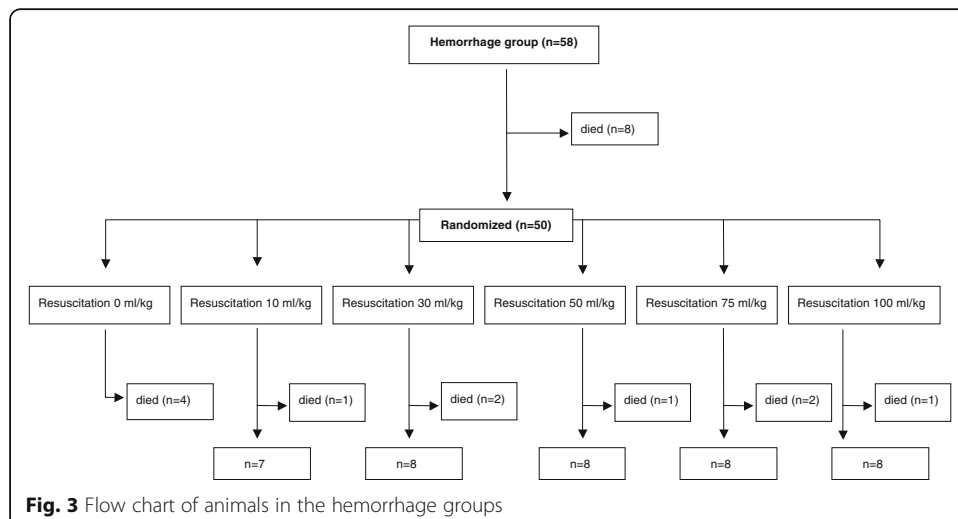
Hemorrhage group (n=58)

died (n=8)

Randomized (n=50)

Resuscitation 0 ml/kg

Resuscitation 10 ml/kg

Resuscitation 30 ml/kg

Resuscitation 50 ml/kg

Resuscitation 75 ml/kg

Resuscitation 100 ml/kg

died (n=4)

died (n=1)

died (n=2)

died (n=1)

died (n=2)

died (n=1)

n=7

n=8

n=8

n=8

n=8

**Fig. 3** Flow chart of animals in the hemorrhage groups